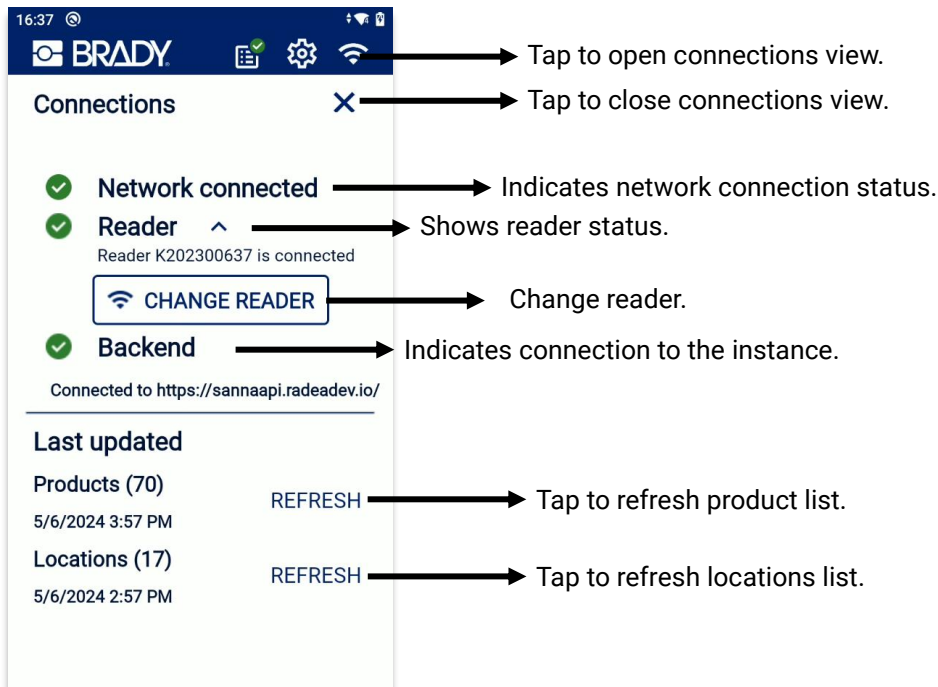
16:37

BRADY

Tap to open connections view.

Connections

Tap to close connections view.

Network connected

Indicates network connection status.

Reader

Shows reader status.

Reader K202300637 is connected

CHANGE READER

Change reader.

Backend

Indicates connection to the instance.

Connected to https://sannaapi.radeadev.io/

Last updated

Products (70)

5/6/2024 3:57 PM

REFRESH

Tap to refresh product list.

Locations (17)

5/6/2024 2:57 PM

REFRESH

Tap to refresh locations list.